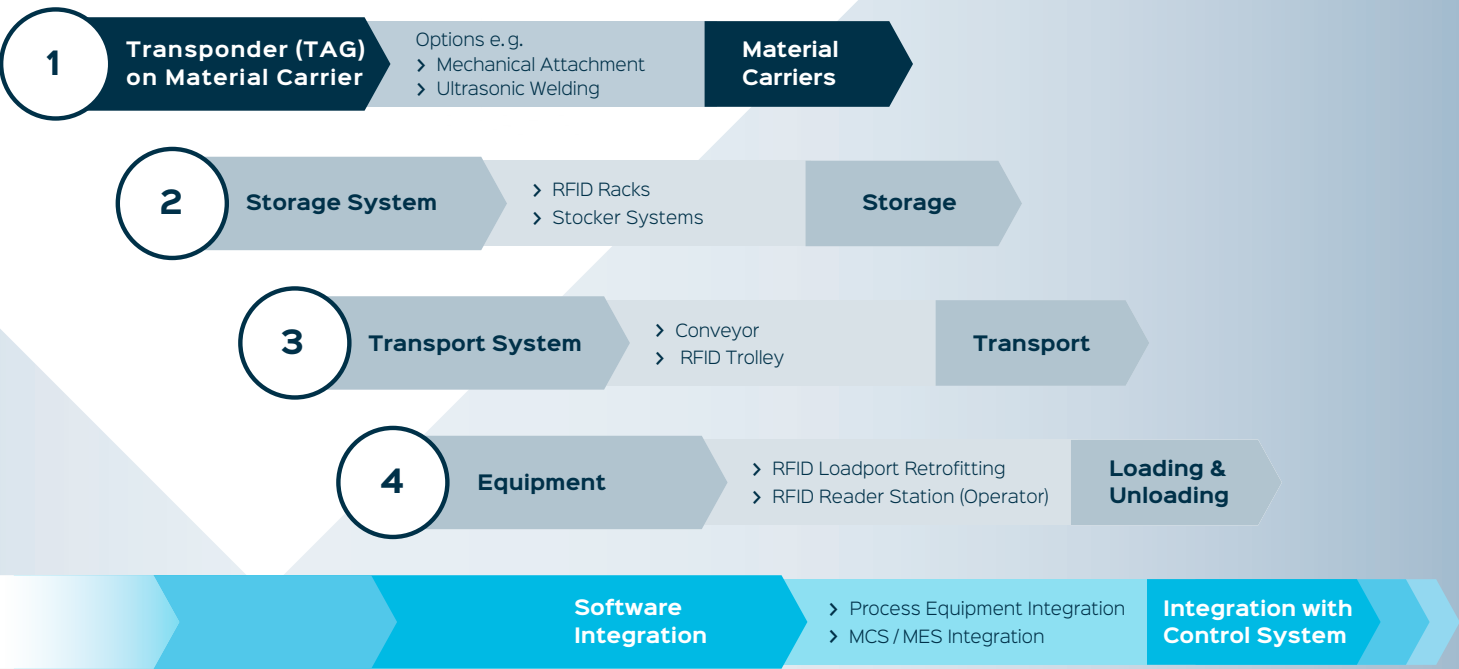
1 Transponder (TAG) on Material Carrier

Options e.g.
› Mechanical Attachment
› Ultrasonic Welding

Material Carriers

2 Storage System

› RFID Racks
› Stocker Systems

Storage

3 Transport System

› Conveyor
› RFID Trolley

Transport

4 Equipment

› RFID Loadport Retrofitting
› RFID Reader Station (Operator)

Loading & Unloading

Software Integration

› Process Equipment Integration
› MCS / MES Integration

Integration with Control System